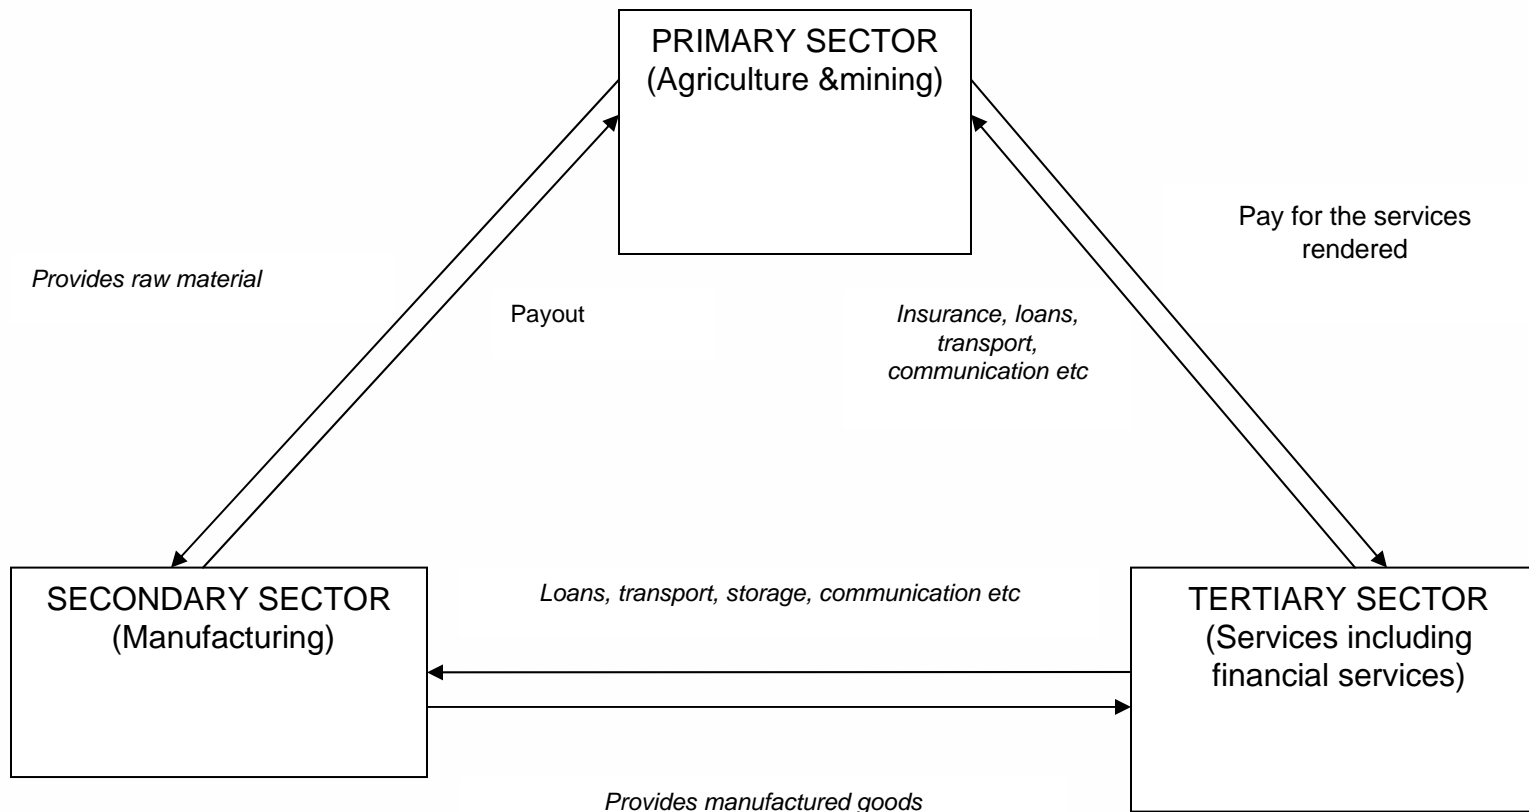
PRIMARY SECTOR
(Agriculture &mining)

Provides raw material

Payout

Insurance, loans, transport, communication etc

Pay for the services rendered

SECONDARY SECTOR
(Manufacturing)

Loans, transport, storage, communication etc

TERTIARY SECTOR
(Services including financial services)

Provides manufactured goods